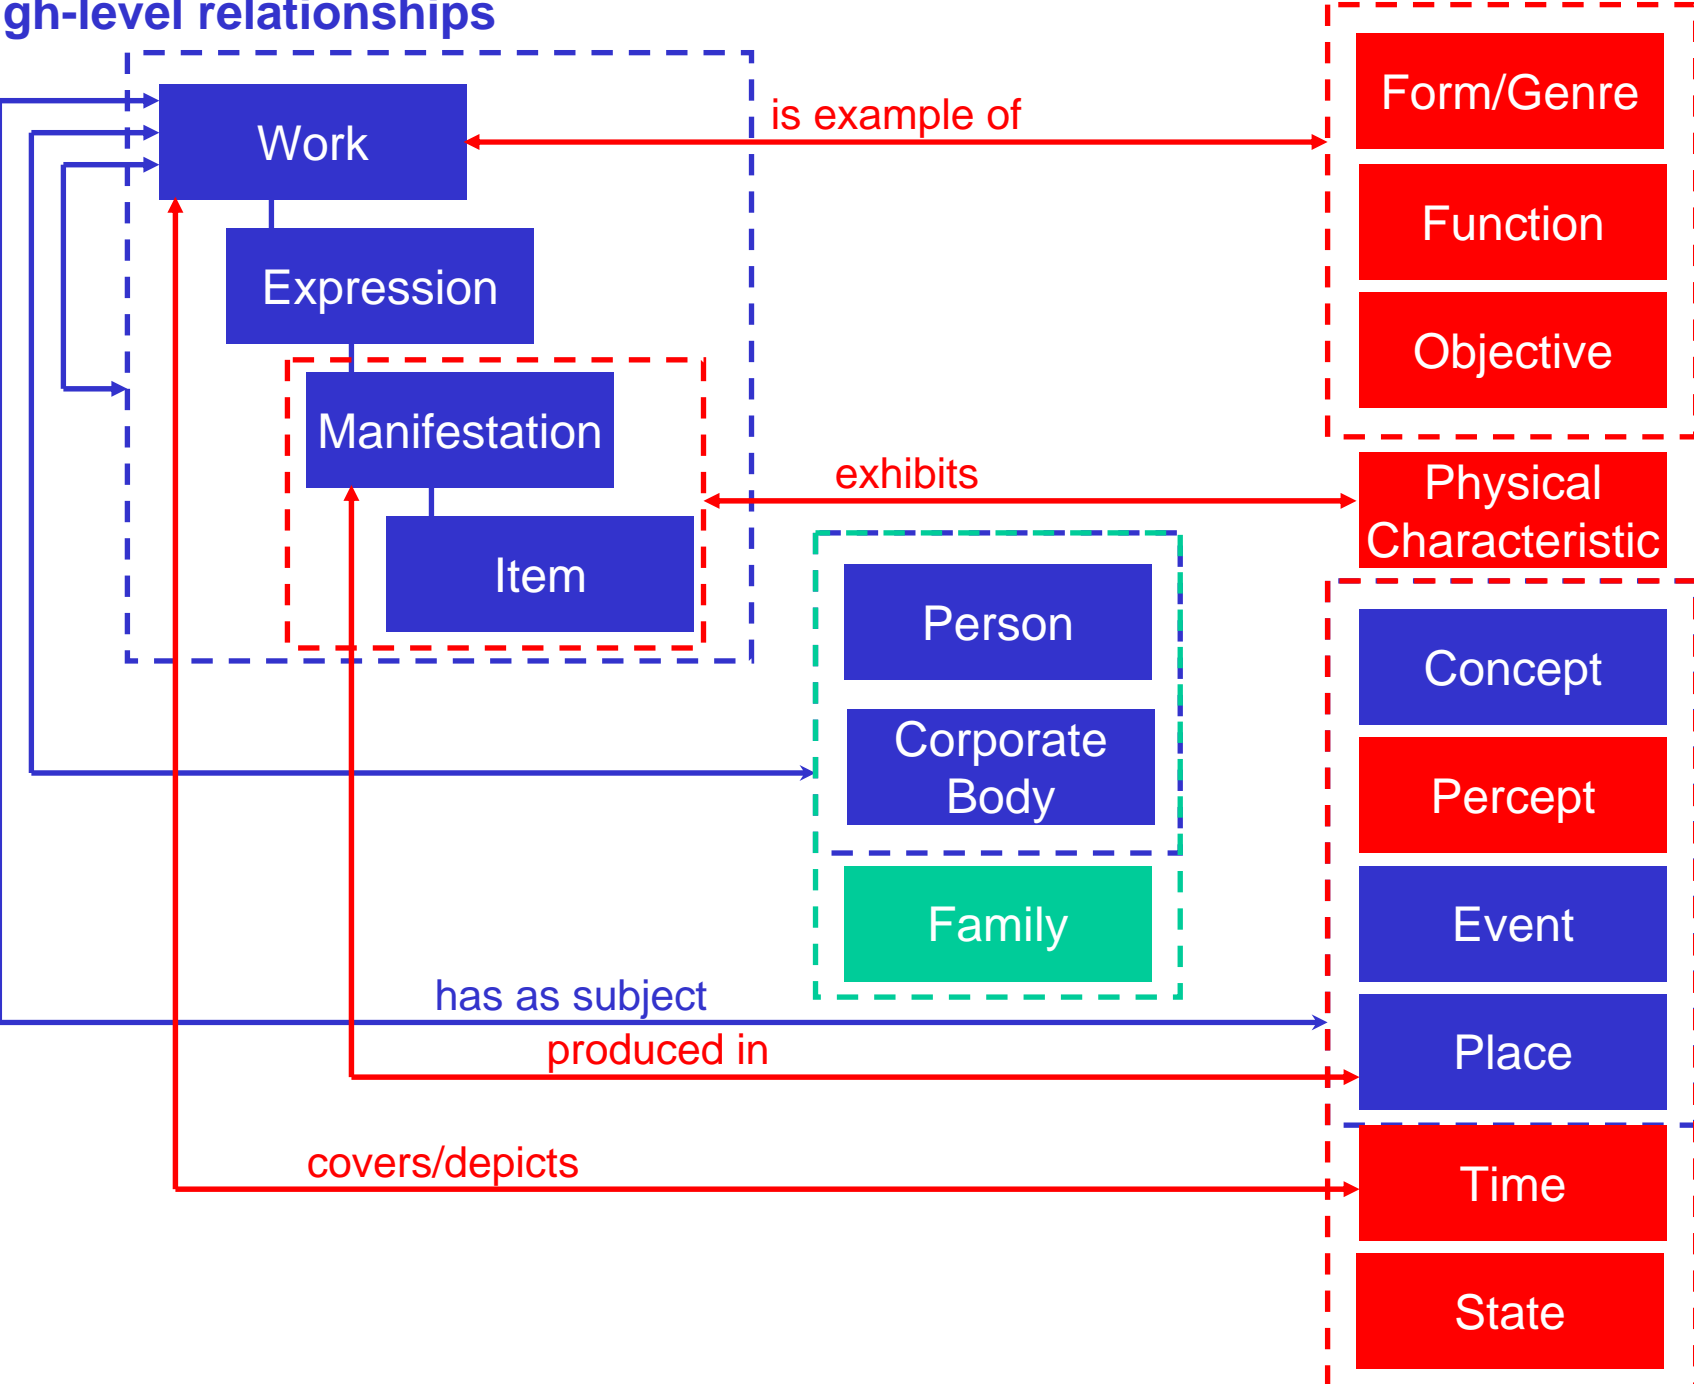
gh-level relationships

Work

Expression

Manifestation

Item

is example of

Form/Genre

Function

Objective

exhibits

Physical Characteristic

Person

Corporate Body

Family

Concept

Percept

Event

Place

has as subject

produced in

covers/depicts

Time

State